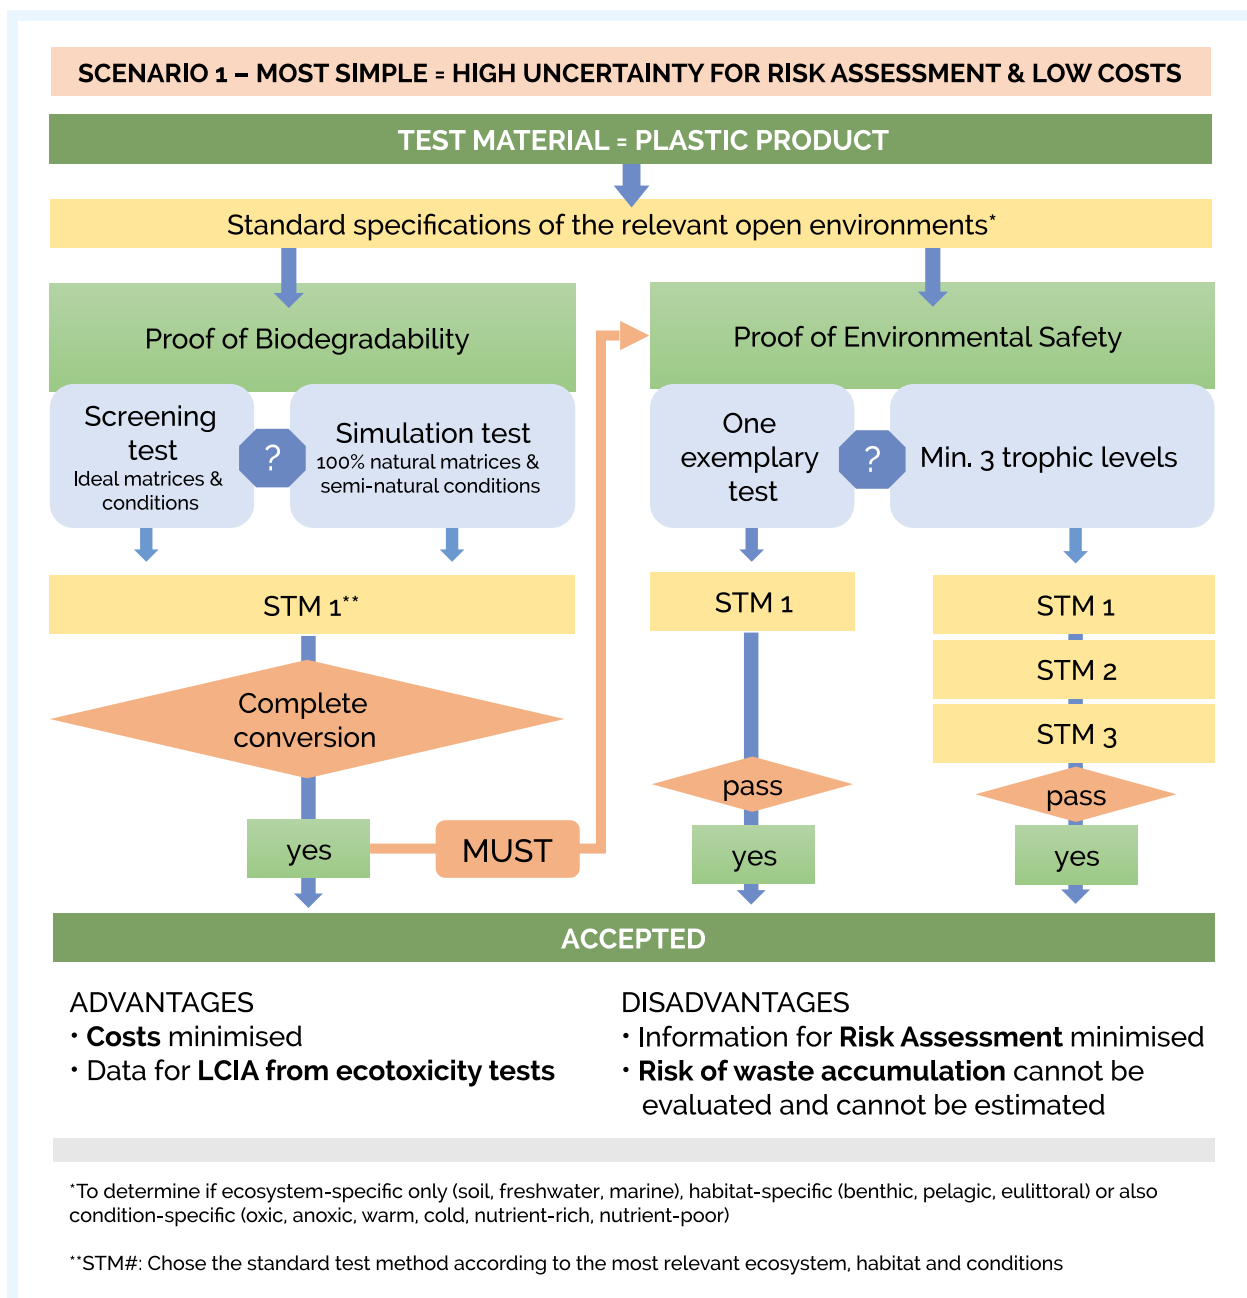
SCENARIO 1 – MOST SIMPLE = HIGH UNCERTAINTY FOR RISK ASSESSMENT & LOW COSTS

TEST MATERIAL = PLASTIC PRODUCT

Standard specifications of the relevant open environments*

Proof of Biodegradability

Screening test
Ideal matrices & conditions

?

Simulation test
100% natural matrices & semi-natural conditions

STM 1**

Complete conversion

yes

MUST

Proof of Environmental Safety

One exemplary test

?

Min. 3 trophic levels

STM 1

pass

yes

STM 1

STM 2

STM 3

pass

yes

ACCEPTED

ADVANTAGES
• **Costs** minimised
• Data for **LCIA from ecotoxicity tests**

DISADVANTAGES
• Information for **Risk Assessment** minimised
• **Risk of waste accumulation** cannot be evaluated and cannot be estimated

*To determine if ecosystem-specific only (soil, freshwater, marine), habitat-specific (benthic, pelagic, eulittoral) or also condition-specific (oxic, anoxic, warm, cold, nutrient-rich, nutrient-poor)

**STM#: Chose the standard test method according to the most relevant ecosystem, habitat and conditions